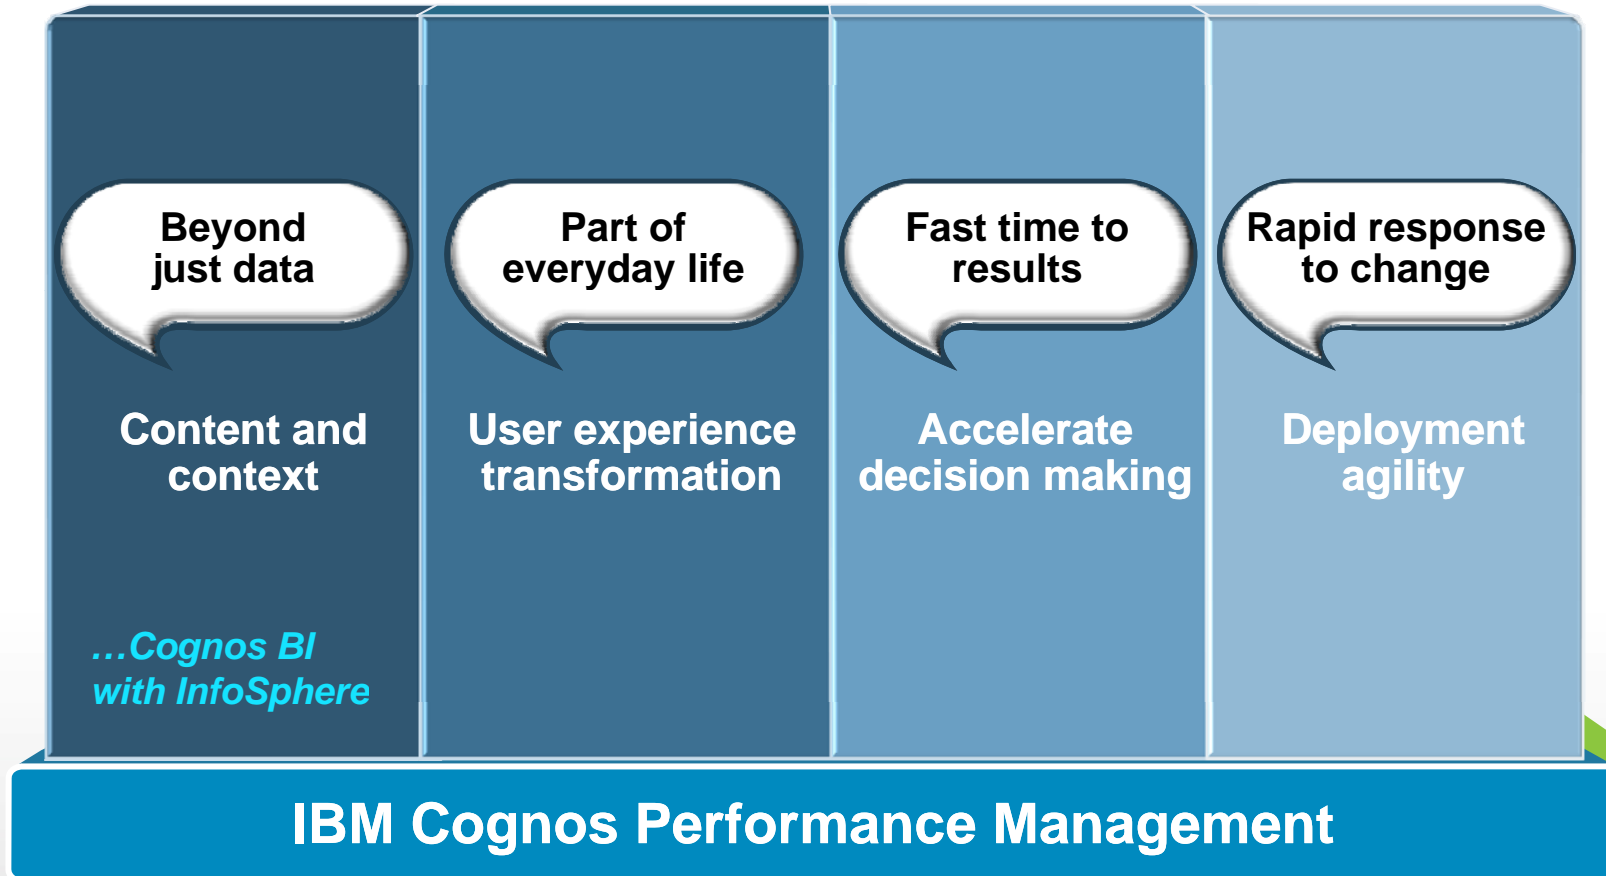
Beyond just data

Content and context

…Cognos BI with InfoSphere

Part of everyday life

User experience transformation

Fast time to results

Accelerate decision making

Rapid response to change

Deployment agility

IBM Cognos Performance Management